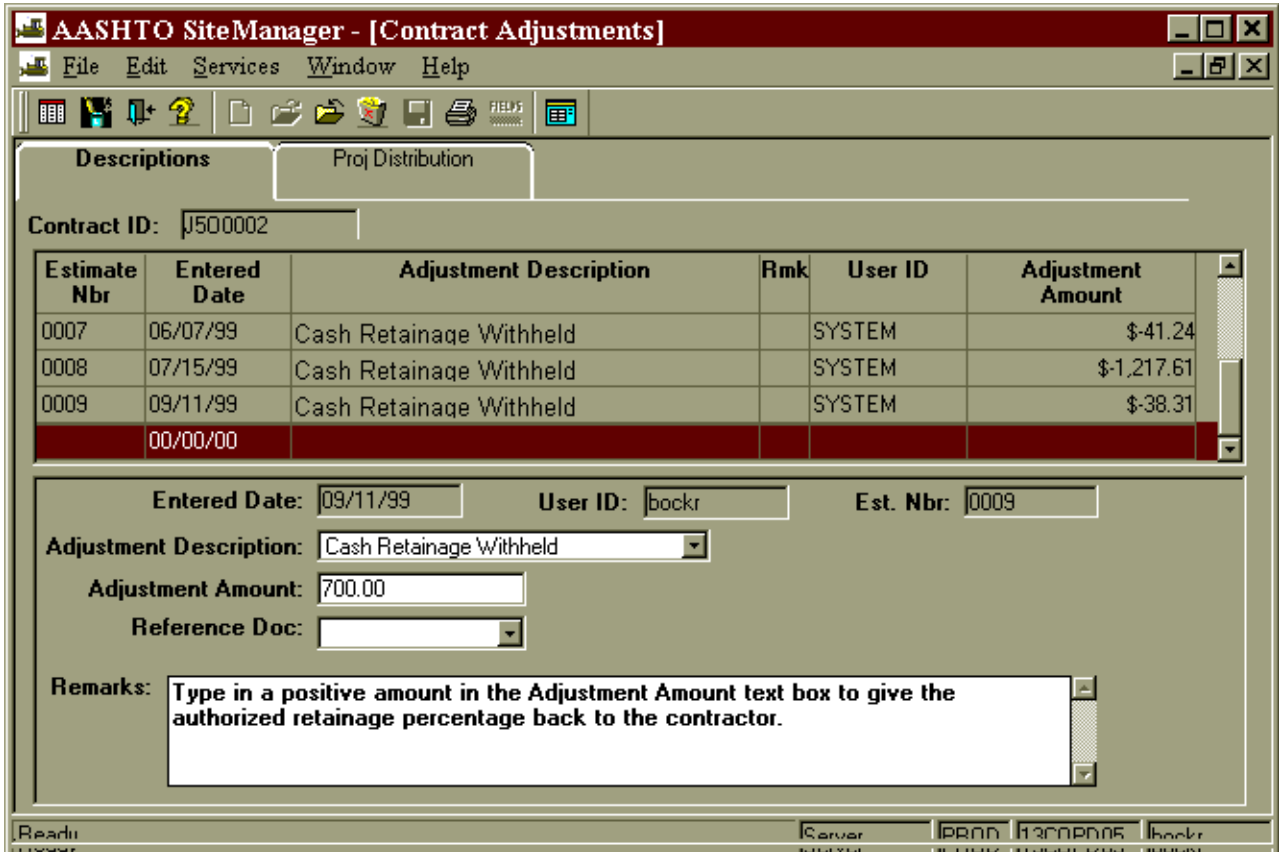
AASHTO SiteManager - [Contract Adjustments]

File Edit Services Window Help

FIELDS

Descriptions | Proj Distribution

Contract ID: J500002

| Estimate Nbr | Entered Date | Adjustment Description | Rmk | User ID | Adjustment Amount |
|---|---|---|---|---|---|
| 0007 | 06/07/99 | Cash Retainage Withheld | | SYSTEM | $-41.24 |
| 0008 | 07/15/99 | Cash Retainage Withheld | | SYSTEM | $-1,217.61 |
| 0009 | 09/11/99 | Cash Retainage Withheld | | SYSTEM | $-38.31 |
| | 00/00/00 | | | | |

Entered Date: 09/11/99 User ID: bockr Est. Nbr: 0009

Adjustment Description: Cash Retainage Withheld

Adjustment Amount: 700.00

Reference Doc:

Remarks: Type in a positive amount in the Adjustment Amount text box to give the authorized retainage percentage back to the contractor.

Ready Server PROD 13COPD05 bockr